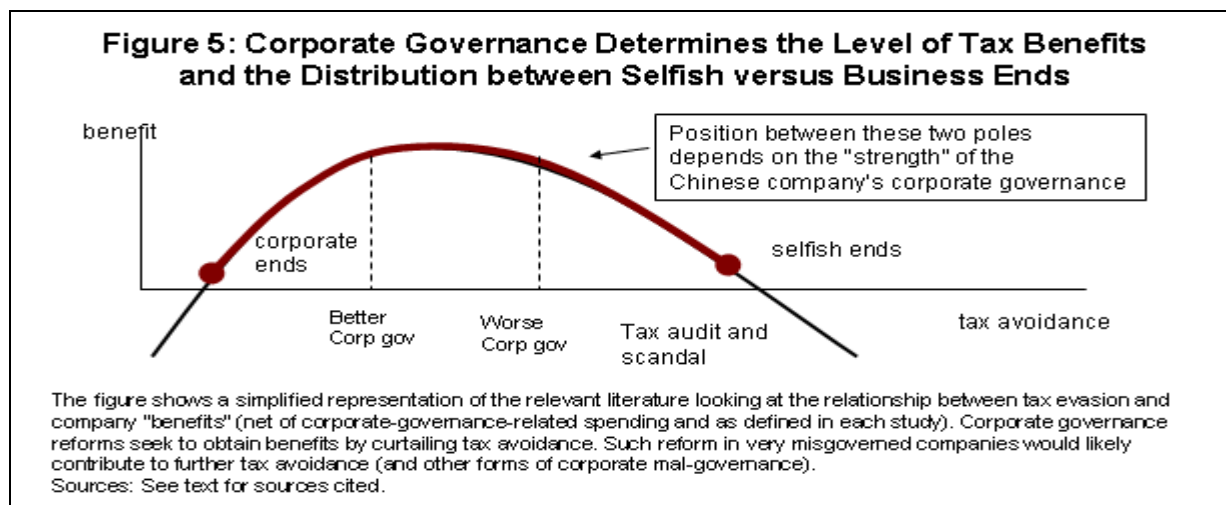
Figure 5: Corporate Governance Determines the Level of Tax Benefits and the Distribution between Selfish versus Business Ends

benefit

Position between these two poles depends on the "strength" of the Chinese company's corporate governance

corporate ends

selfish ends

Better Corp gov

Worse Corp gov

Tax audit and scandal

tax avoidance

The figure shows a simplified representation of the relevant literature looking at the relationship between tax evasion and company "benefits" (net of corporate-governance-related spending and as defined in each study). Corporate governance reforms seek to obtain benefits by curtailing tax avoidance. Such reform in very misgoverned companies would likely contribute to further tax avoidance (and other forms of corporate mal-governance).
Sources: See text for sources cited.